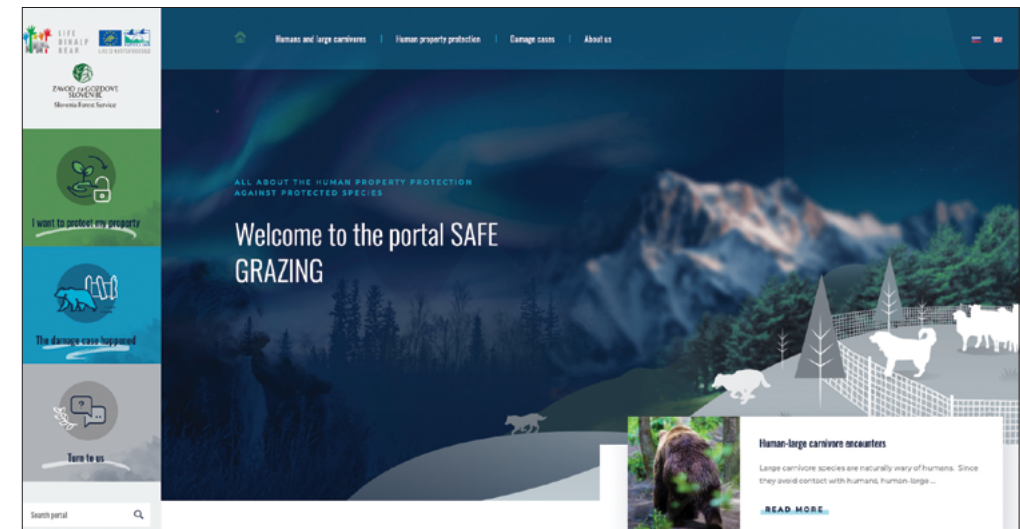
LIFE DINALP BEAR

ZAVOD ZA GOZDOVE SLOVENIJE
Slovenia Forest Service

I want to protect my property

The damage case happened

Turn to us

Search portal

Humans and large carnivores | Human property protection | Damage cases | About us

ALL ABOUT THE HUMAN PROPERTY PROTECTION AGAINST PROTECTED SPECIES

Welcome to the portal SAFE GRAZING

Human-large carnivore encounters

Large carnivore species are naturally wary of humans. Since they avoid contact with humans, human-large ...

READ MORE